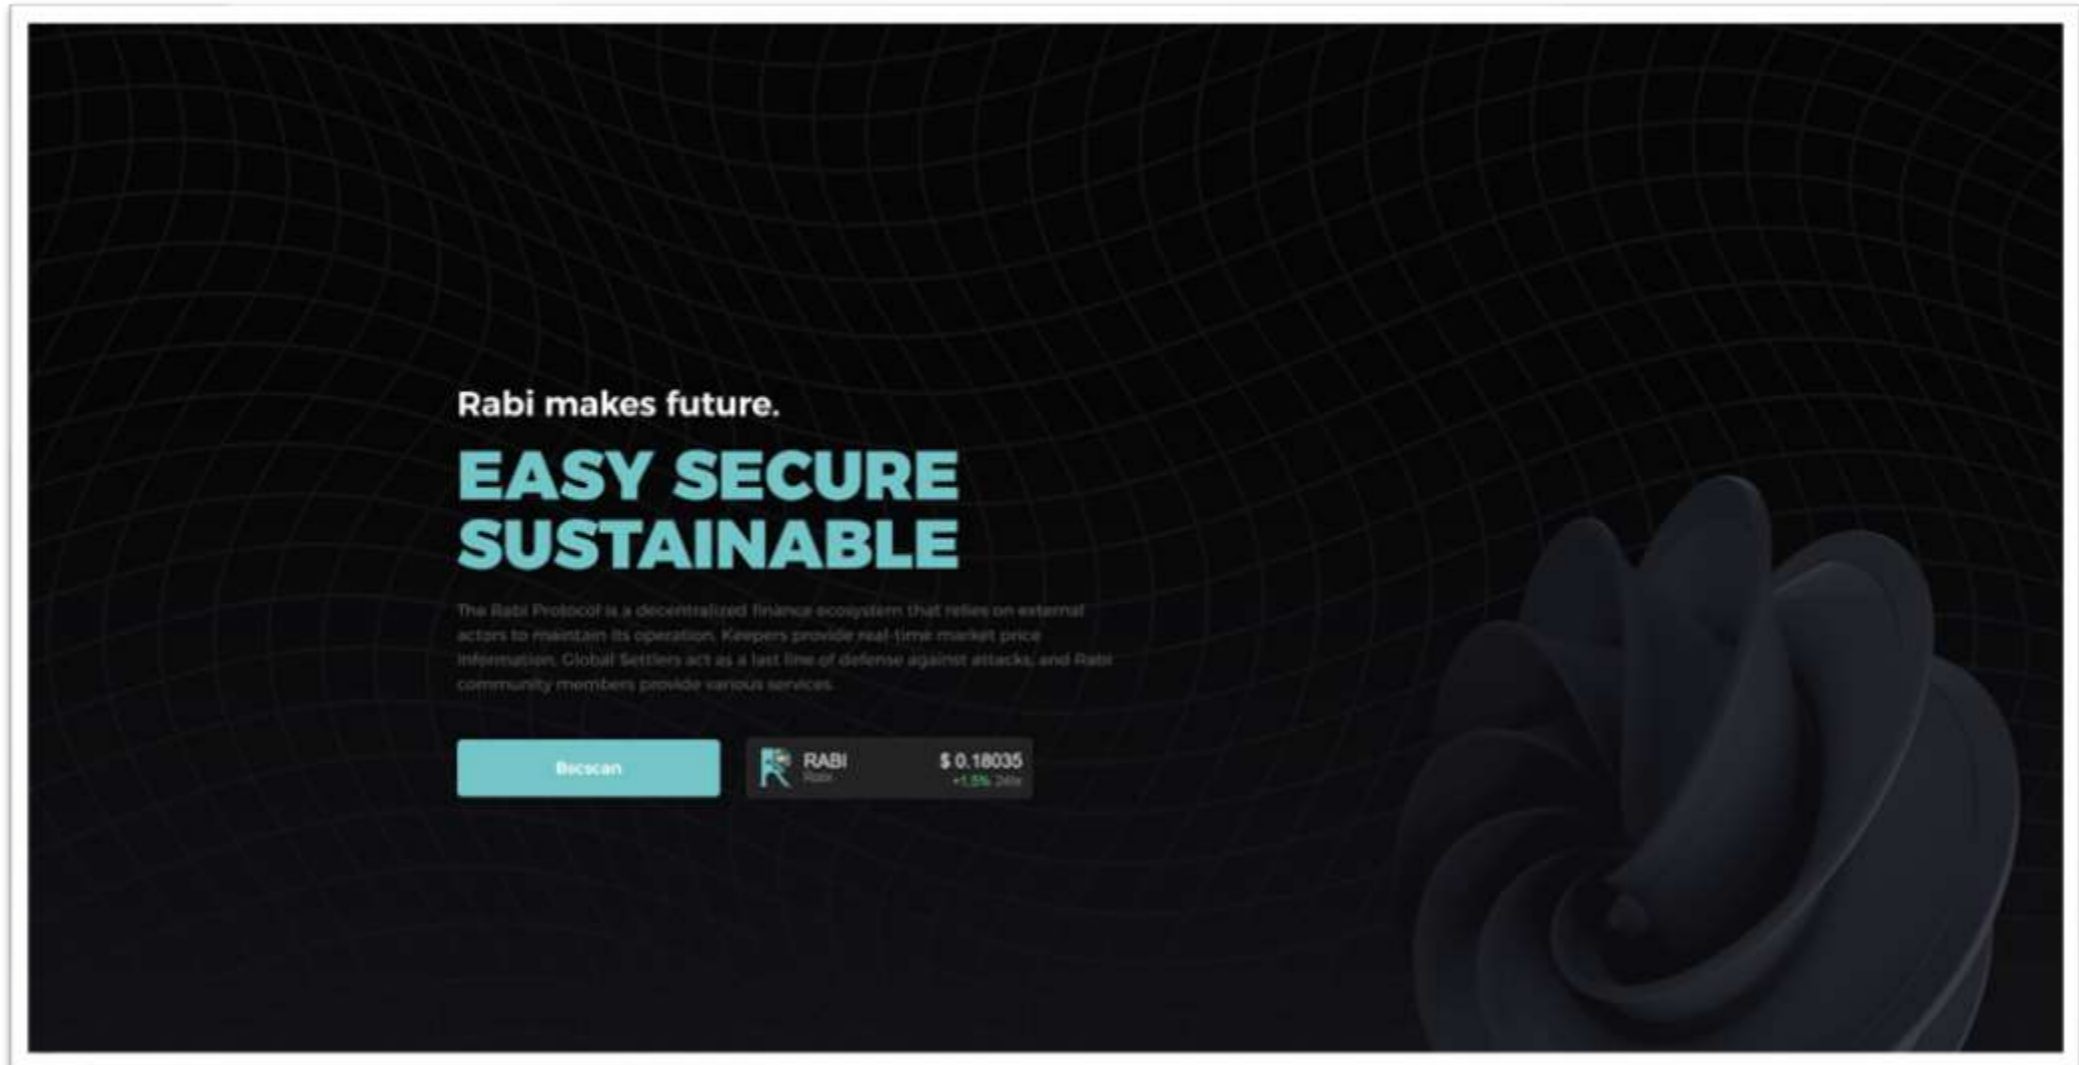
Rabi makes future.

EASY SECURE SUSTAINABLE

The Rabi Protocol is a decentralized finance ecosystem that relies on external actors to maintain its operation. Keepers provide real-time market price information. Global Settlers act as a last line of defense against attacks, and Rabi community members provide various services.

Bscscan

RABI
Rabi

$ 0.18035
+1.5% 24hr